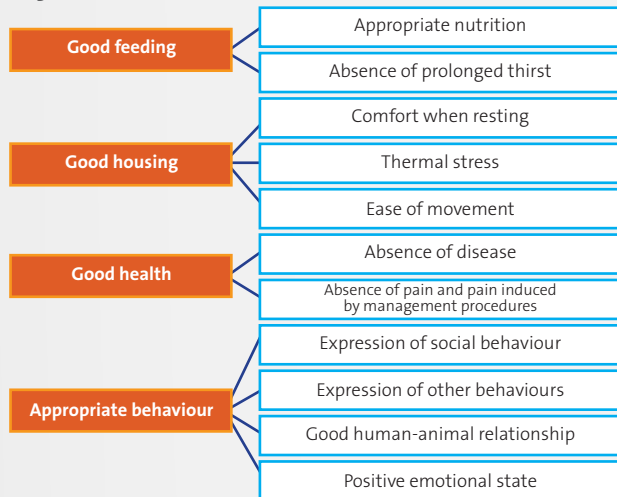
Good feeding

Appropriate nutrition

Absence of prolonged thirst

Good housing

Comfort when resting

Thermal stress

Ease of movement

Good health

Absence of disease

Absence of pain and pain induced by management procedures

Appropriate behaviour

Expression of social behaviour

Expression of other behaviours

Good human-animal relationship

Positive emotional state